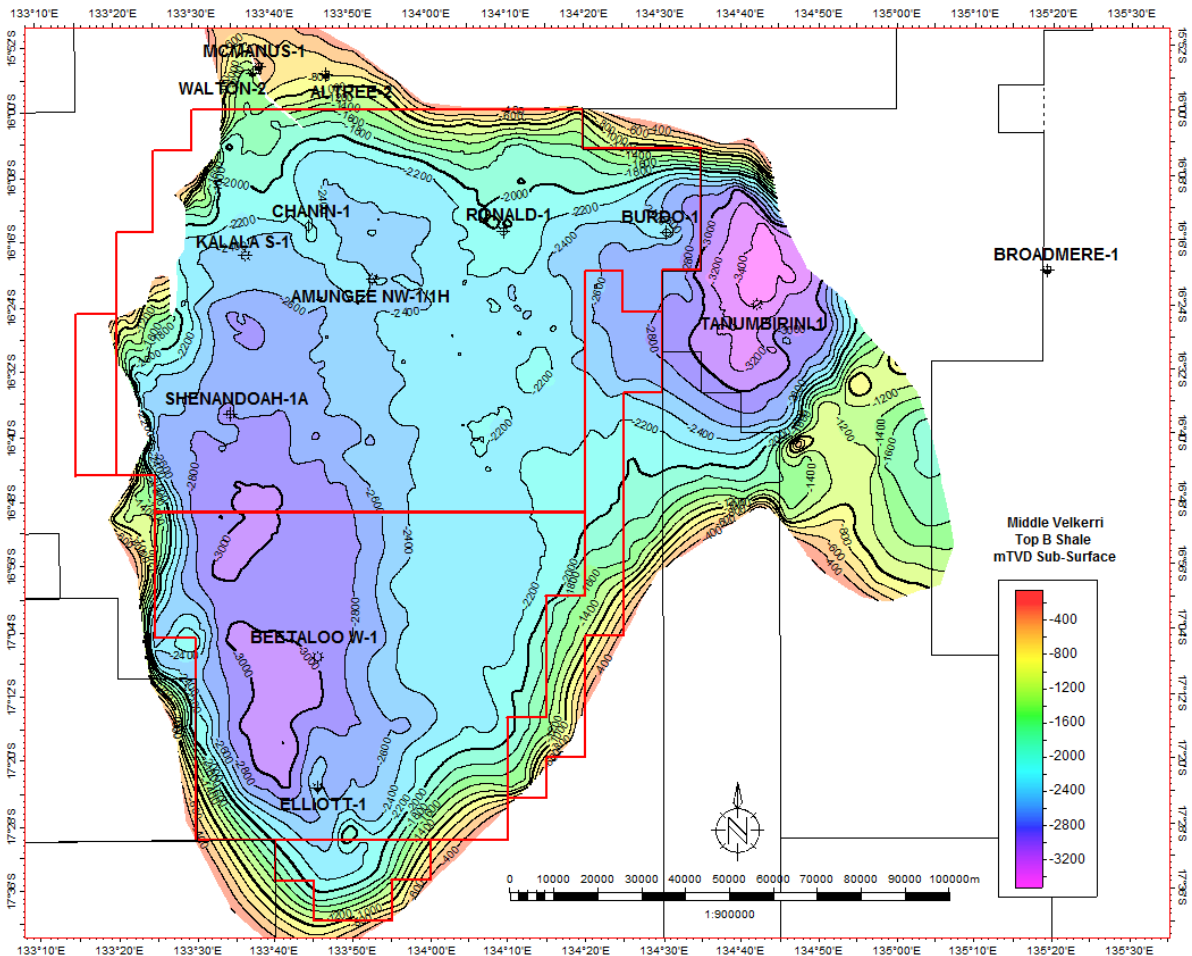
133°10'E 133°20'E 133°30'E 133°40'E 133°50'E 134°00'E 134°10'E 134°20'E 134°30'E 134°40'E 134°50'E 135°00'E 135°10'E 135°20'E 135°30'E

15°52'S 16°00'S 16°08'S 16°16'S 16°24'S 16°32'S 16°40'S 16°48'S 16°56'S 17°04'S 17°12'S 17°20'S 17°28'S 17°36'S

MCMANUS-1
WALTON-2
ALTREE-2
CHANIN-1
RONALD-1
BURDO-1
KALALA S-1
AMUNGEE NW-1/1H
BROADMERE-1
TANUMBIRINI-1
SHENANDOAH-1A
BEETALOO W-1
ELLIOTT-1

-1400 -1600 -1800 -2000 -2200 -2400 -2600 -2800 -3000 -3200 -3400 -1200 -1000 -800 -600 -400

Middle Velkerri
Top B Shale
mTVD Sub-Surface

-400
-800
-1200
-1600
-2000
-2400
-2800
-3200

N

0 10000 20000 30000 40000 50000 60000 70000 80000 90000 100000m
1:900000